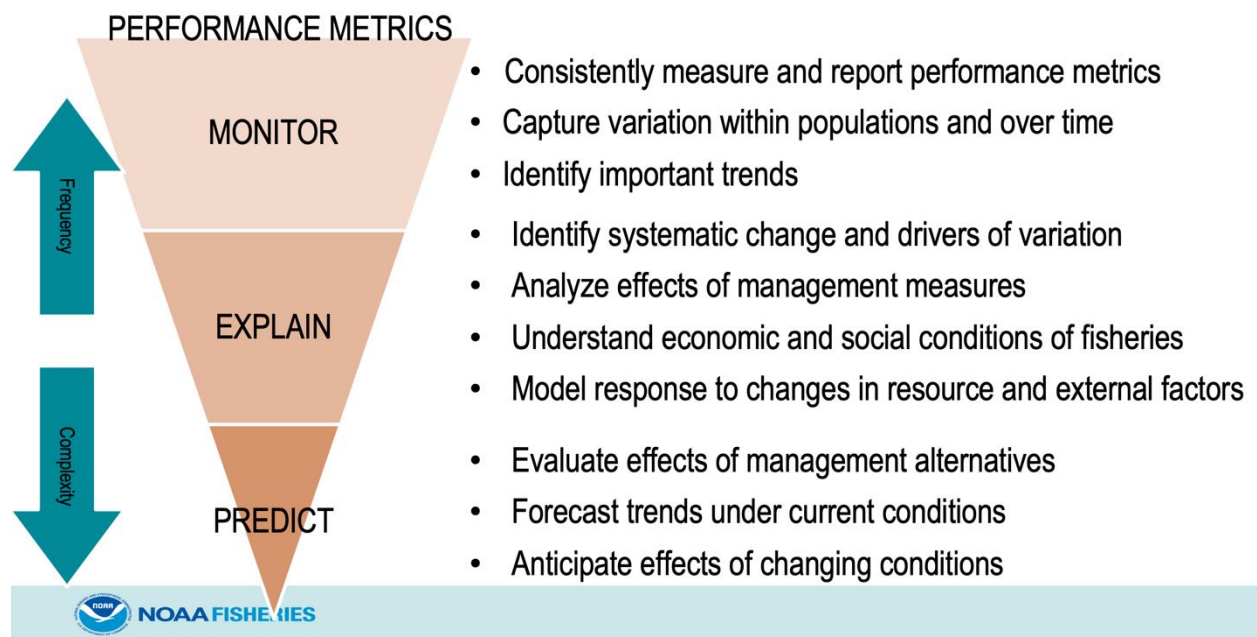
PERFORMANCE METRICS

MONITOR

EXPLAIN

PREDICT

Frequency

Complexity

- Consistently measure and report performance metrics
- Capture variation within populations and over time
- Identify important trends

- Identify systematic change and drivers of variation
- Analyze effects of management measures
- Understand economic and social conditions of fisheries
- Model response to changes in resource and external factors

- Evaluate effects of management alternatives
- Forecast trends under current conditions
- Anticipate effects of changing conditions

NOAA

NOAA FISHERIES